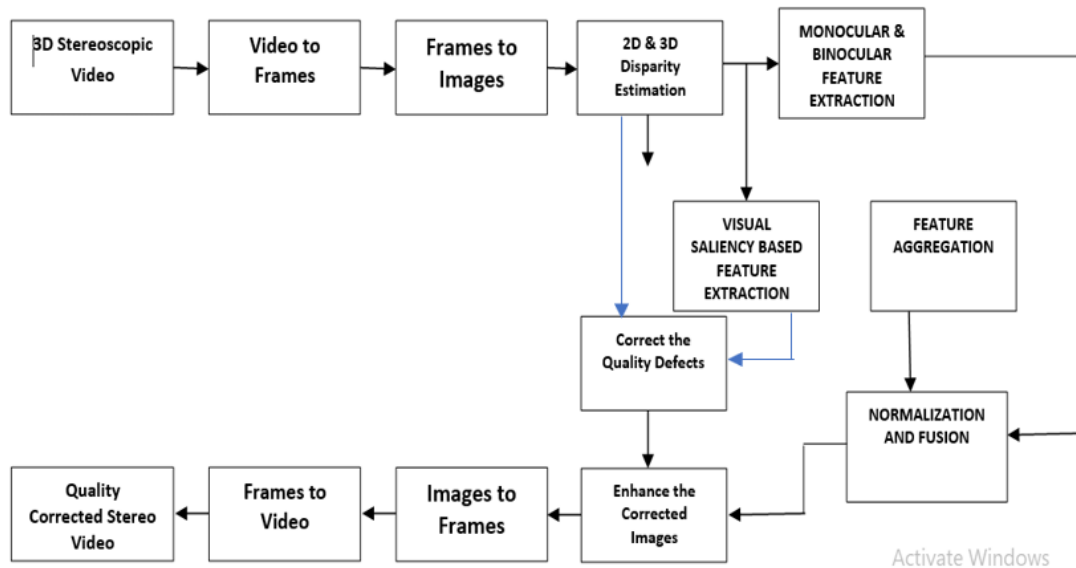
3D Stereoscopic Video

Video to Frames

Frames to Images

2D & 3D Disparity Estimation

MONOCULAR & BINOCULAR FEATURE EXTRACTION

VISUAL SALIENCY BASED FEATURE EXTRACTION

FEATURE AGGREGATION

Correct the Quality Defects

NORMALIZATION AND FUSION

Quality Corrected Stereo Video

Frames to Video

Images to Frames

Enhance the Corrected Images

Activate Windows